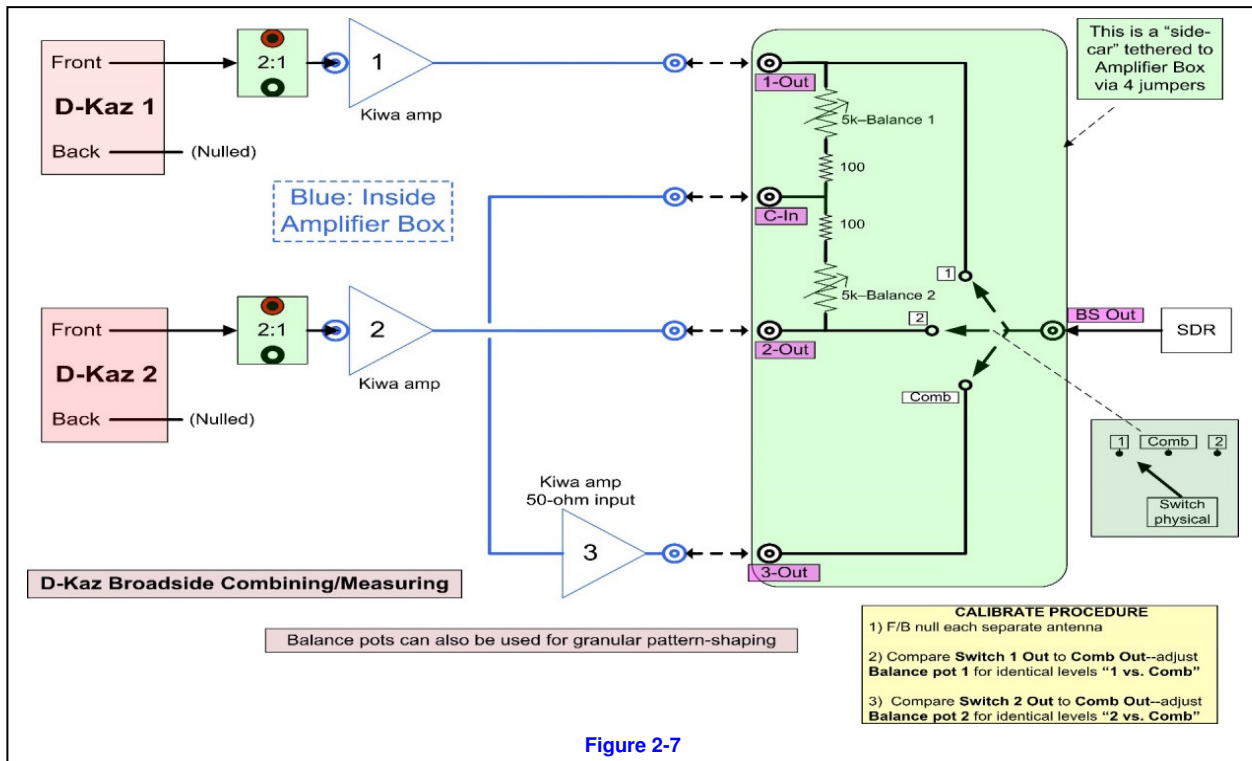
Front
D-Kaz 1
Back
(Nulled)
2:1
1
Kiwa amp

Blue: Inside Amplifier Box

Front
D-Kaz 2
Back
(Nulled)
2:1
2
Kiwa amp

Kiwa amp
50-ohm input
3

1-Out
5k–Balance 1
100
C-In
100
5k–Balance 2
2-Out
3-Out
1
2
Comb
BS Out
SDR

This is a "side-car" tethered to Amplifier Box via 4 jumpers

1 Comb 2
Switch physical

D-Kaz Broadside Combining/Measuring

Balance pots can also be used for granular pattern-shaping

CALIBRATE PROCEDURE
1) F/B null each separate antenna

2) Compare **Switch 1 Out** to **Comb Out**--adjust **Balance pot 1** for identical levels **"1 vs. Comb"**

3) Compare **Switch 2 Out** to **Comb Out**--adjust **Balance pot 2** for identical levels **"2 vs. Comb"**

Figure 2-7